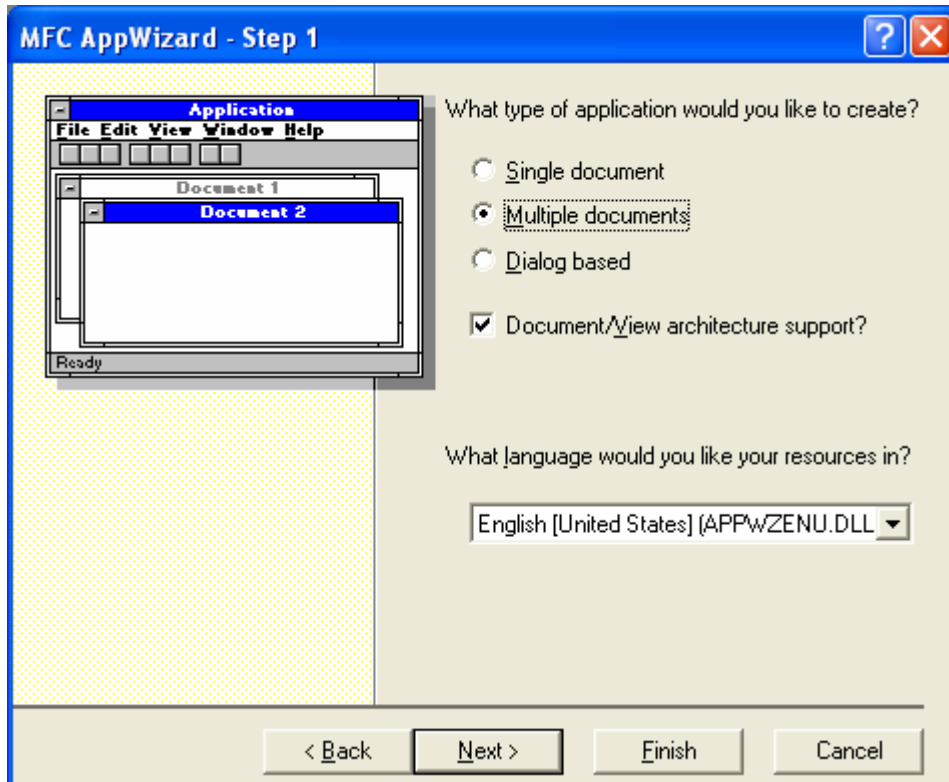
MFC AppWizard - Step 1

Application
File Edit View Window Help
Document 1
Document 2
Ready

What type of application would you like to create?

Single document

Multiple documents

Dialog based

Document/View architecture support?

What language would you like your resources in?

English [United States] (APPWZENU.DLL

< Back
Next >
Finish
Cancel